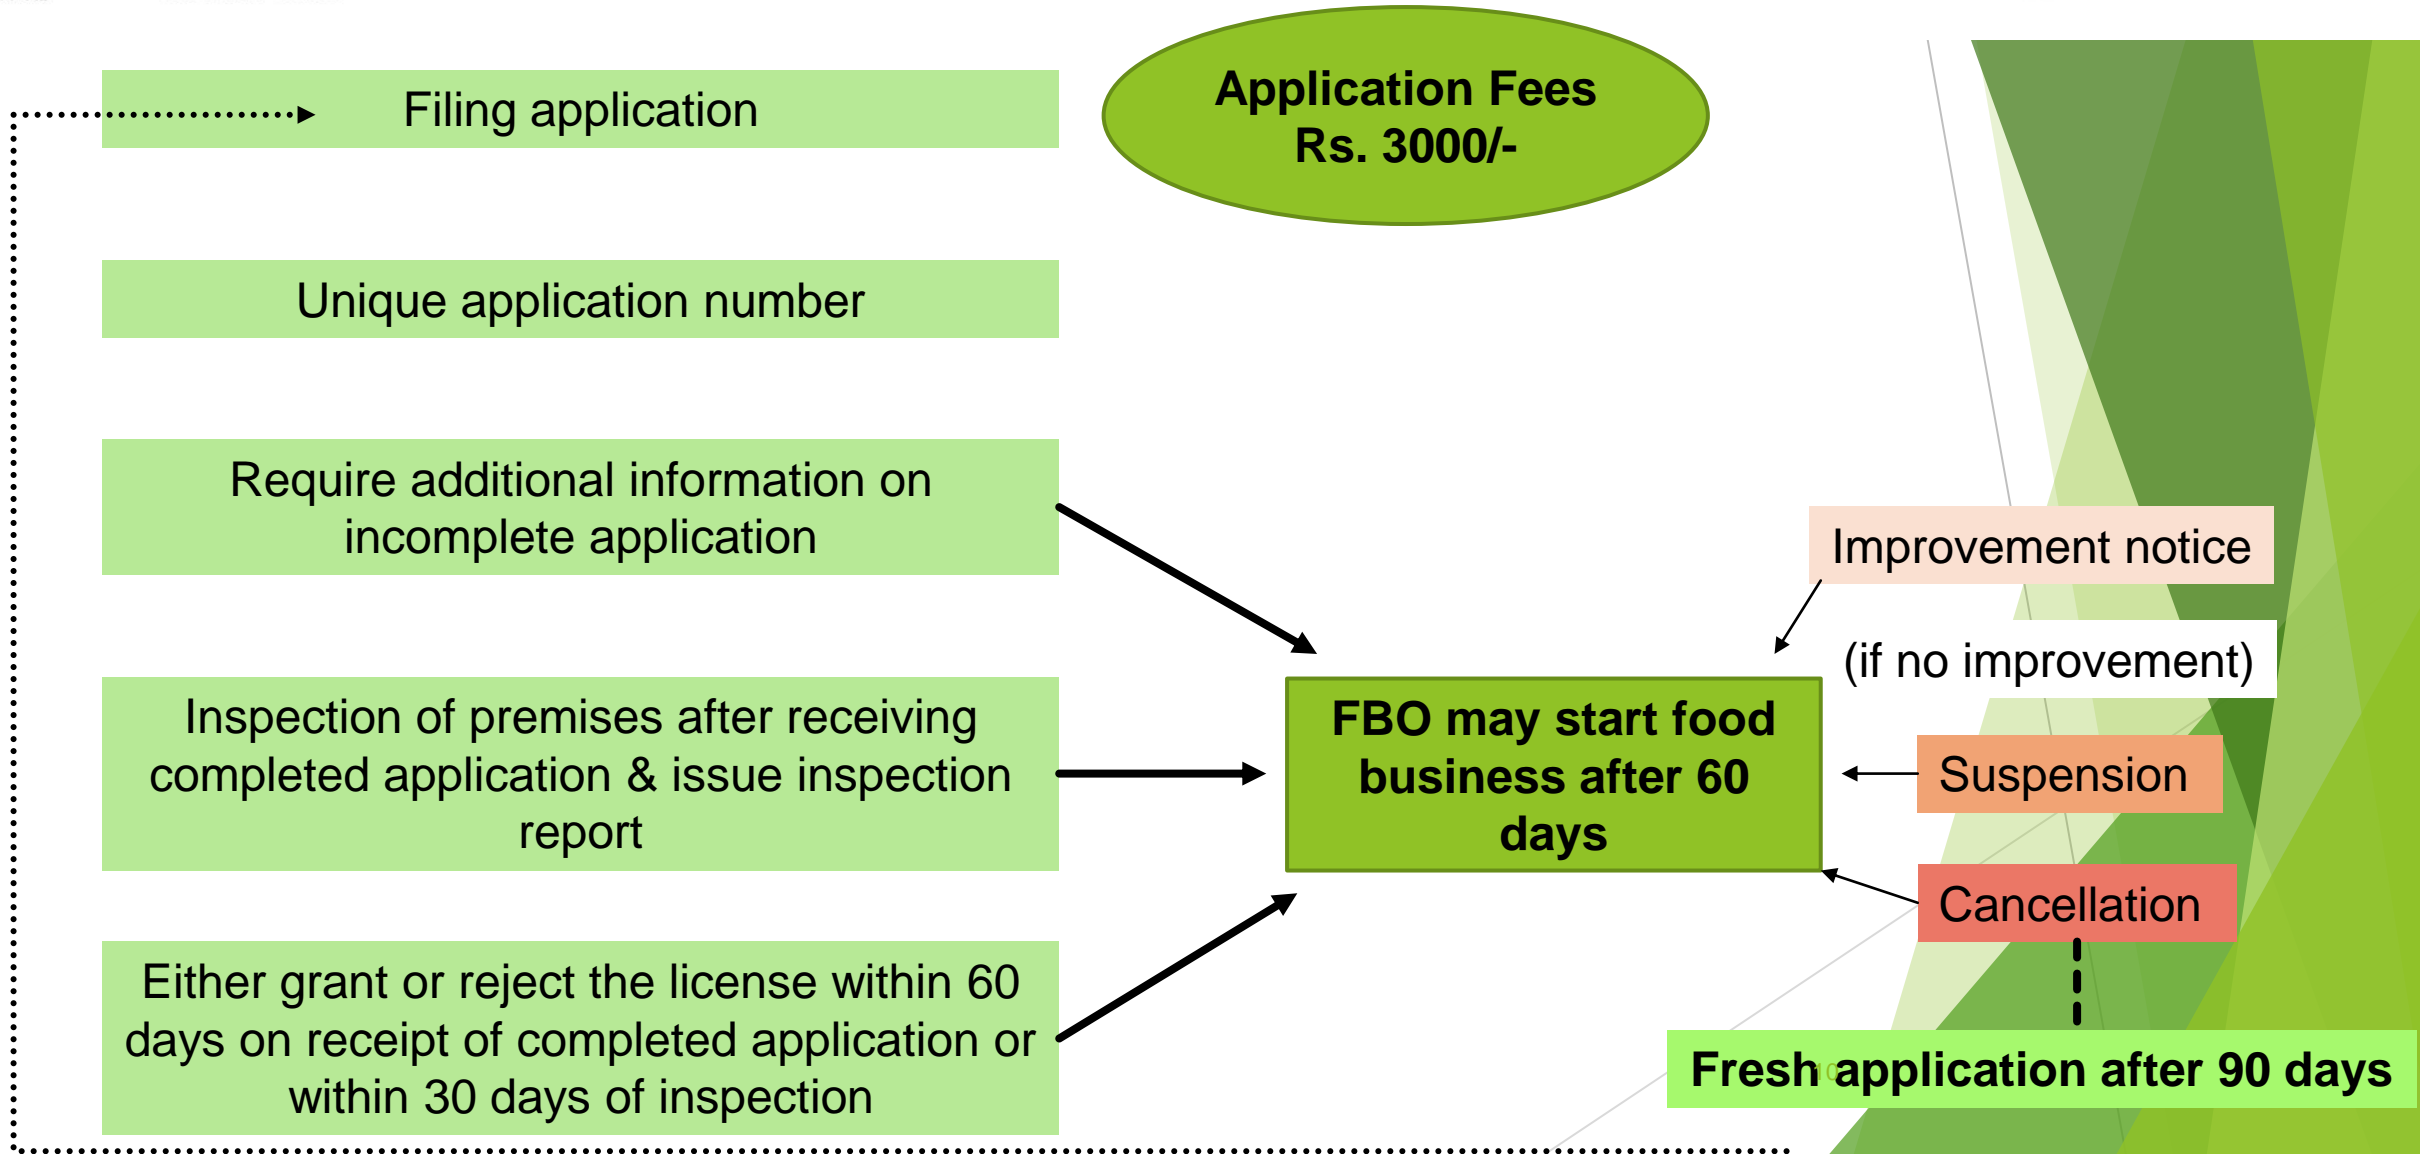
Filing application

Application Fees
Rs. 3000/-

Unique application number

Require additional information on incomplete application

Inspection of premises after receiving completed application & issue inspection report

Either grant or reject the license within 60 days on receipt of completed application or within 30 days of inspection

FBO may start food business after 60 days

Improvement notice

(if no improvement)

Suspension

Cancellation

Fresh application after 90 days